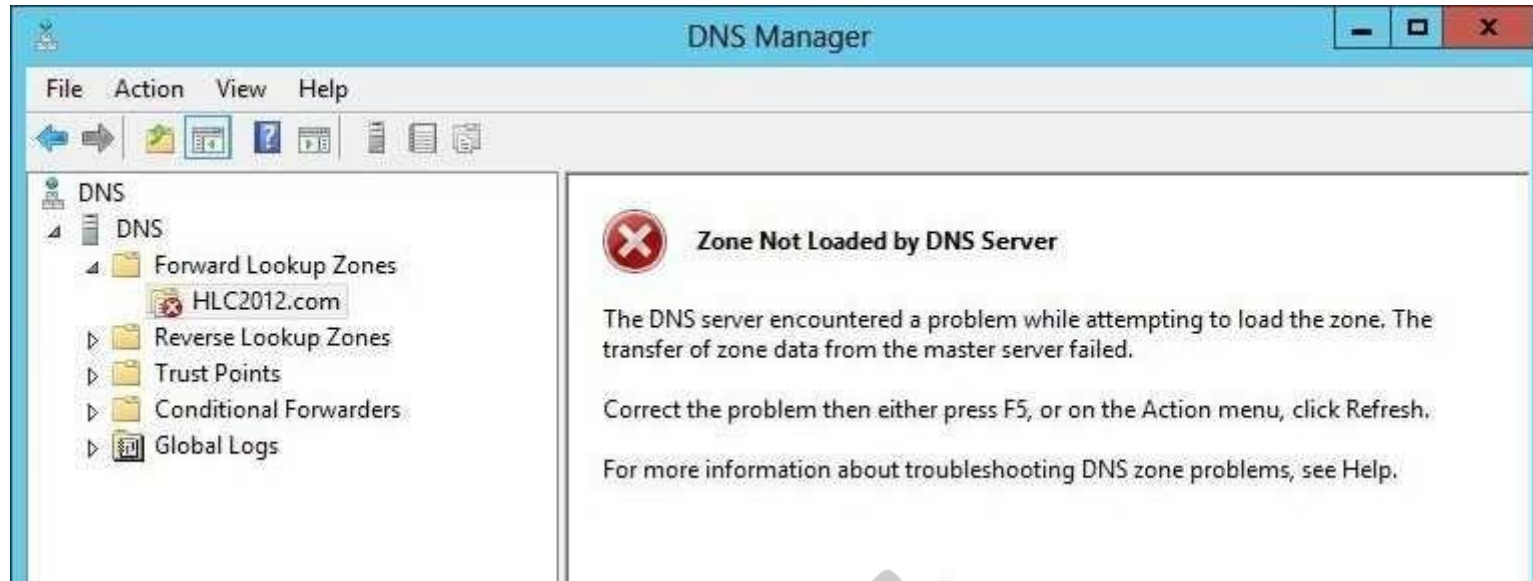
DNS Manager

File Action View Help

DNS
DNS
Forward Lookup Zones
HLC2012.com
Reverse Lookup Zones
Trust Points
Conditional Forwarders
Global Logs

Zone Not Loaded by DNS Server

The DNS server encountered a problem while attempting to load the zone. The transfer of zone data from the master server failed.

Correct the problem then either press F5, or on the Action menu, click Refresh.

For more information about troubleshooting DNS zone problems, see Help.